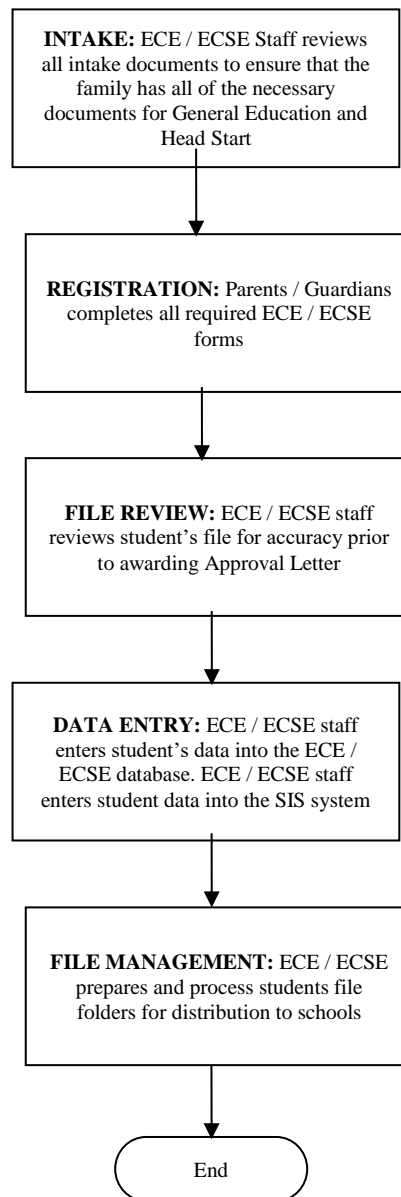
**INTAKE:** ECE / ECSE Staff reviews all intake documents to ensure that the family has all of the necessary documents for General Education and Head Start

**REGISTRATION:** Parents / Guardians completes all required ECE / ECSE forms

**FILE REVIEW:** ECE / ECSE staff reviews student's file for accuracy prior to awarding Approval Letter

**DATA ENTRY:** ECE / ECSE staff enters student's data into the ECE / ECSE database. ECE / ECSE staff enters student data into the SIS system

**FILE MANAGEMENT:** ECE / ECSE prepares and process students file folders for distribution to schools

End